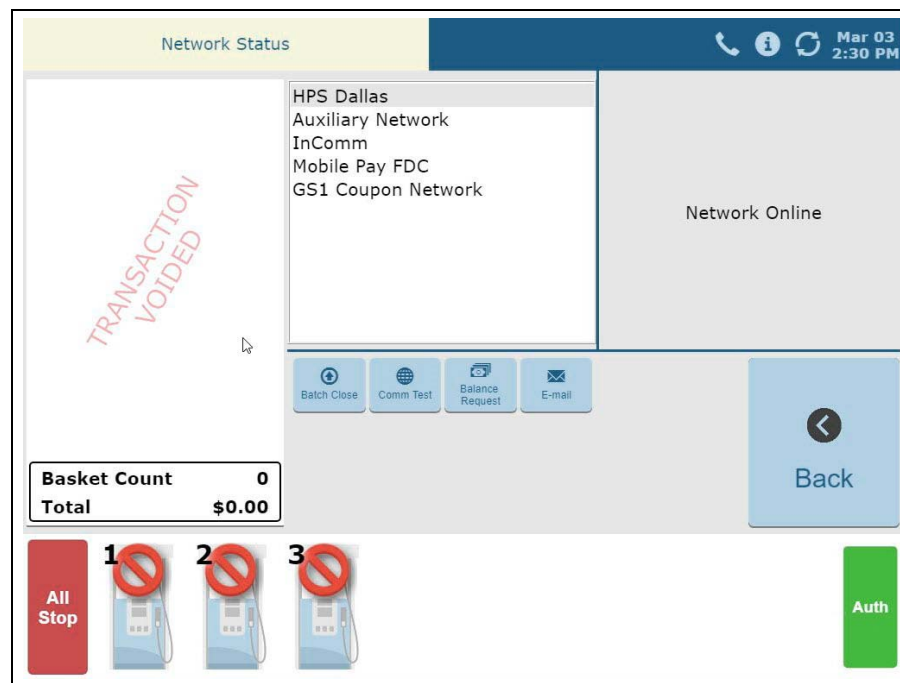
Network Status

Mar 03
2:30 PM

TRANSACTION VOIDED

HPS Dallas
Auxiliary Network
InComm
Mobile Pay FDC
GS1 Coupon Network

Network Online

Batch Close
Comm Test
Balance Request
E-mail

Back

| Basket Count | 0 |
|---|---|
| Total | $0.00 |

All Stop

1
2
3

Auth